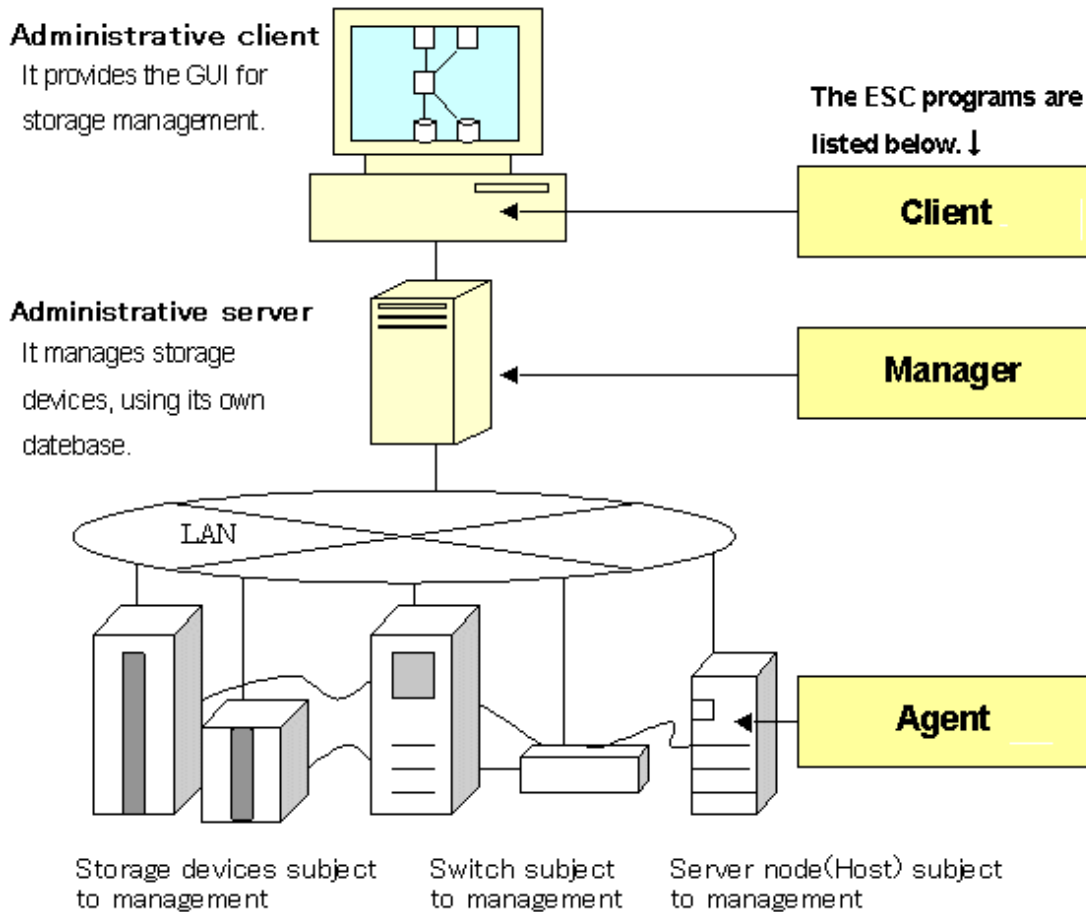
Administrative client
It provides the GUI for storage management.

The ESC programs are listed below. ↓

Client

Administrative server
It manages storage devices, using its own datebase.

Manager

LAN

Agent

Storage devices subject to management

Switch subject to management

Server node(Host) subject to management